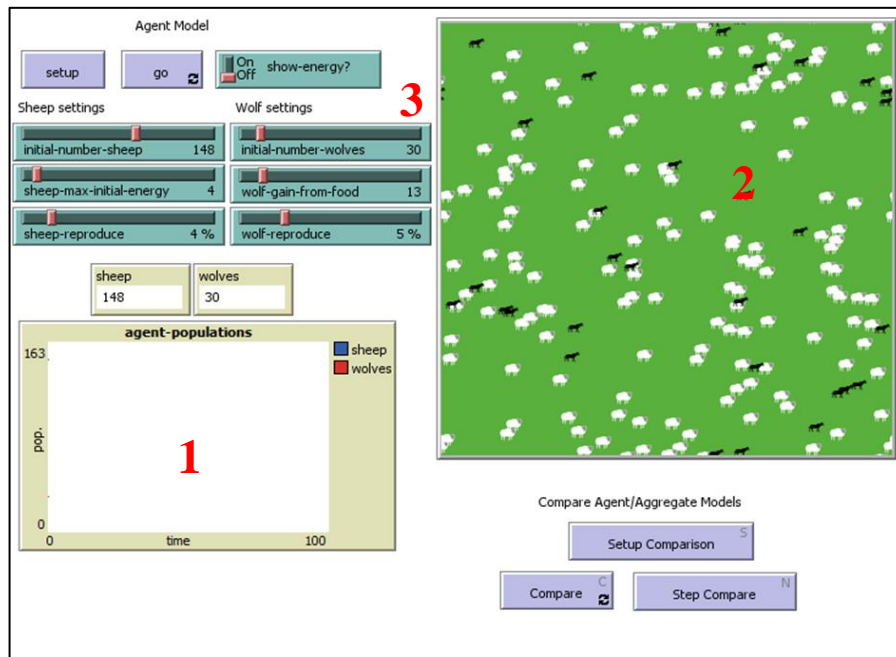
Agent Model

setup

go

On
Off

show-energy?

3

Sheep settings

Wolf settings

initial-number-sheep 148

initial-number-wolves 30

sheep-max-initial-energy 4

wolf-gain-from-food 13

sheep-reproduce 4 %

wolf-reproduce 5 %

sheep
148

wolves
30

agent-populations

163

pop.

0

0

time

100

sheep

wolves

1

2

Compare Agent/Aggregate Models

Setup Comparison

S

Compare

C

Step Compare

N